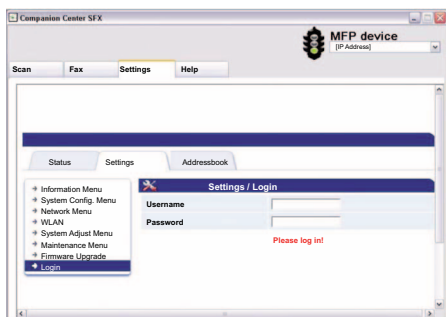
Companion Center SFX

MFP device
[IP Address]

Scan
Fax
Settings
Help

Status
Settings
Addressbook

Information Menu
System Config. Menu
Network Menu
WLAN
System Adjust Menu
Maintenance Menu
Firmware Upgrade
Login

Settings / Login

| Username | |
|---|---|
| Password | |

Please log in!